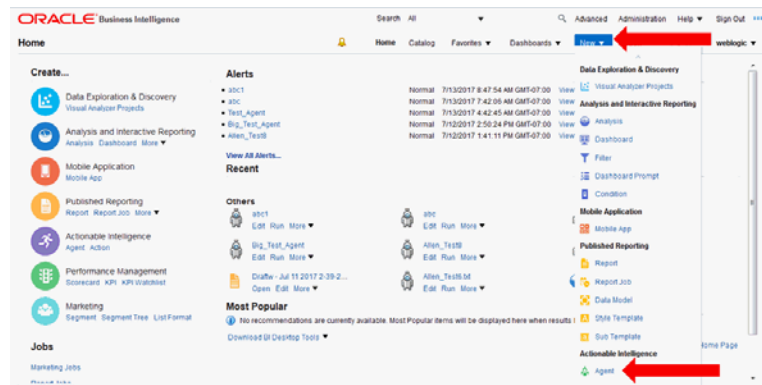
ORACLE Business Intelligence
Search All
Advanced Administration Help ▼ Sign Out
Home
Home Catalog Favorites ▼ Dashboards ▼ New ▼ weblogic ▼

Create...
Data Exploration & Discovery
Visual Analyzer Projects
Analysis and Interactive Reporting
Analysis Dashboard More ▼
Mobile Application
Mobile App
Published Reporting
Report Report Job More ▼
Actionable Intelligence
Agent Action
Performance Management
Scorecard KPI KPI Watchlist
Marketing
Segment Segment Tree List Format

Jobs
Marketing Jobs
Report Jobs

Alerts
abc1 Normal 7/13/2017 8:47:54 AM GMT-07:00 View
abc Normal 7/13/2017 7:42:06 AM GMT-07:00 View
Test_Agent Normal 7/13/2017 4:42:45 AM GMT-07:00 View
Big_Test_Agent Normal 7/12/2017 2:50:24 PM GMT-07:00 View
Allen_Test8 Normal 7/12/2017 1:41:11 PM GMT-07:00 View
View All Alerts...
Recent

Others
abc1
Edit Run More ▼
abc
Edit Run More ▼
Big_Test_Agent
Edit Run More ▼
Allen_Test8
Edit Run More ▼
Draftw - Jul 11 2017 2-39-2...
Open Edit More ▼
Allen_Test8.txt
Edit Run More ▼

Most Popular
No recommendations are currently available. Most Popular items will be displayed here when results i
Download BI Desktop Tools ▼

Data Exploration & Discovery
Visual Analyzer Projects
Analysis and Interactive Reporting
Analysis
Dashboard
Filter
Dashboard Prompt
Condition
Mobile Application
Mobile App
Published Reporting
Report
Report Job
Data Model
Style Template
Sub Template
Actionable Intelligence
Agent

ome Page